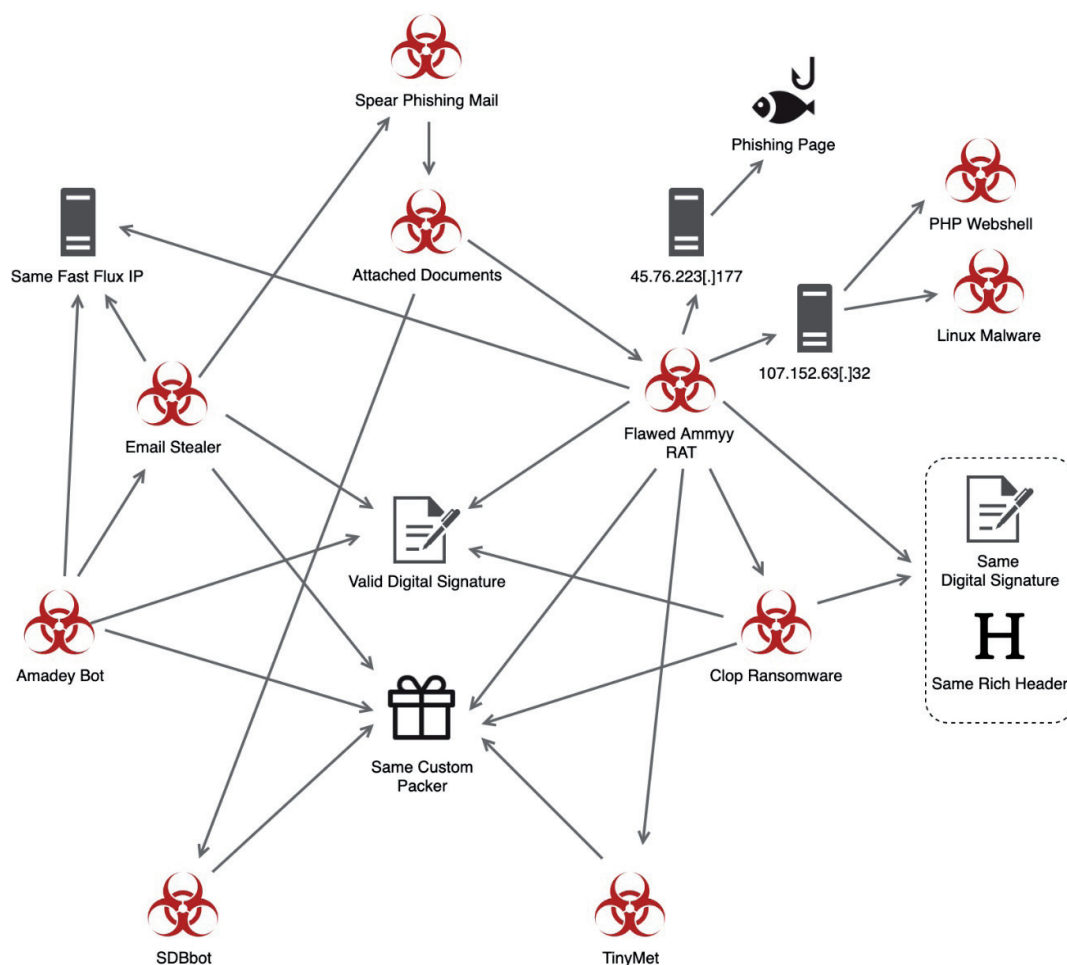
Spear Phishing Mail

Phishing Page

PHP Webshell

Same Fast Flux IP

Attached Documents

45.76.223[.]177

Linux Malware

107.152.63[.]32

Email Stealer

Flawed Ammyy RAT

Valid Digital Signature

Same Digital Signature

H

Same Rich Header

Amadey Bot

Clop Ransomware

Same Custom Packer

SDBbot

TinyMet